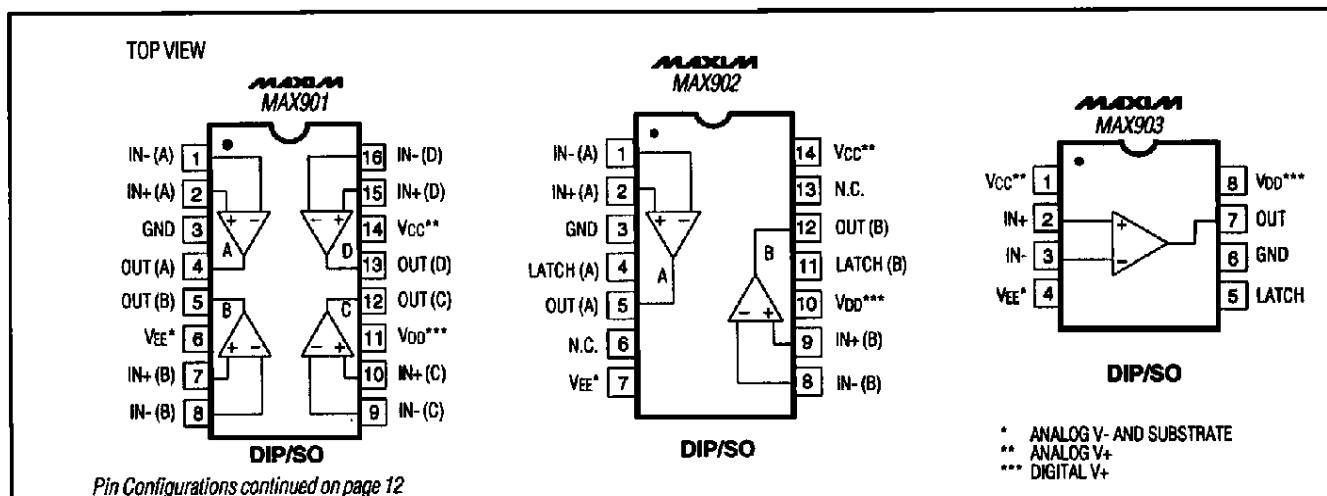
TOP VIEW

MAXIM
MAX901

IN- (A) 1
IN+ (A) 2
GND 3
OUT (A) 4
OUT (B) 5
VEE* 6
IN+ (B) 7
IN- (B) 8

16 IN- (D)
15 IN+ (D)
14 VCC**
13 OUT (D)
12 OUT (C)
11 VDD***
10 IN+ (C)
9 IN- (C)

A B C D

DIP/SO

MAXIM
MAX902

IN- (A) 1
IN+ (A) 2
GND 3
LATCH (A) 4
OUT (A) 5
N.C. 6
VEE* 7

14 VCC**
13 N.C.
12 OUT (B)
11 LATCH (B)
10 VDD***
9 IN+ (B)
8 IN- (B)

A B

DIP/SO

MAXIM
MAX903

VCC** 1
IN+ 2
IN- 3
VEE* 4

8 VDD***
7 OUT
6 GND
5 LATCH

DIP/SO

* ANALOG V- AND SUBSTRATE
** ANALOG V+
*** DIGITAL V+

Pin Configurations continued on page 12